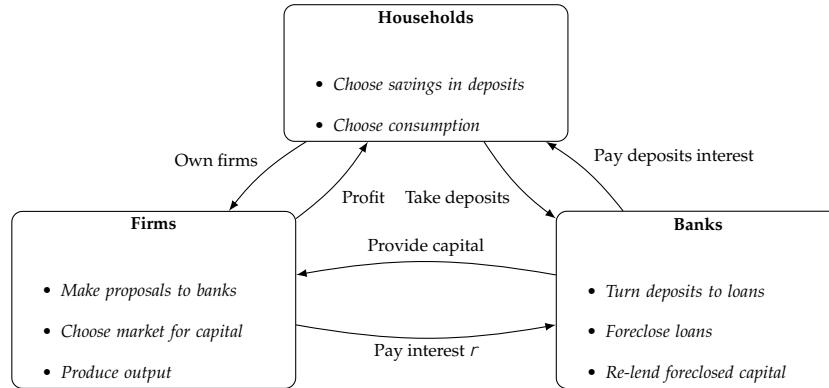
**Households**

- *Choose savings in deposits*
- *Choose consumption*

Own firms

Profit

Take deposits

Pay deposits interest

**Firms**

- *Make proposals to banks*
- *Choose market for capital*
- *Produce output*

Provide capital

Pay interest $r$

**Banks**

- *Turn deposits to loans*
- *Foreclose loans*
- *Re-lend foreclosed capital*